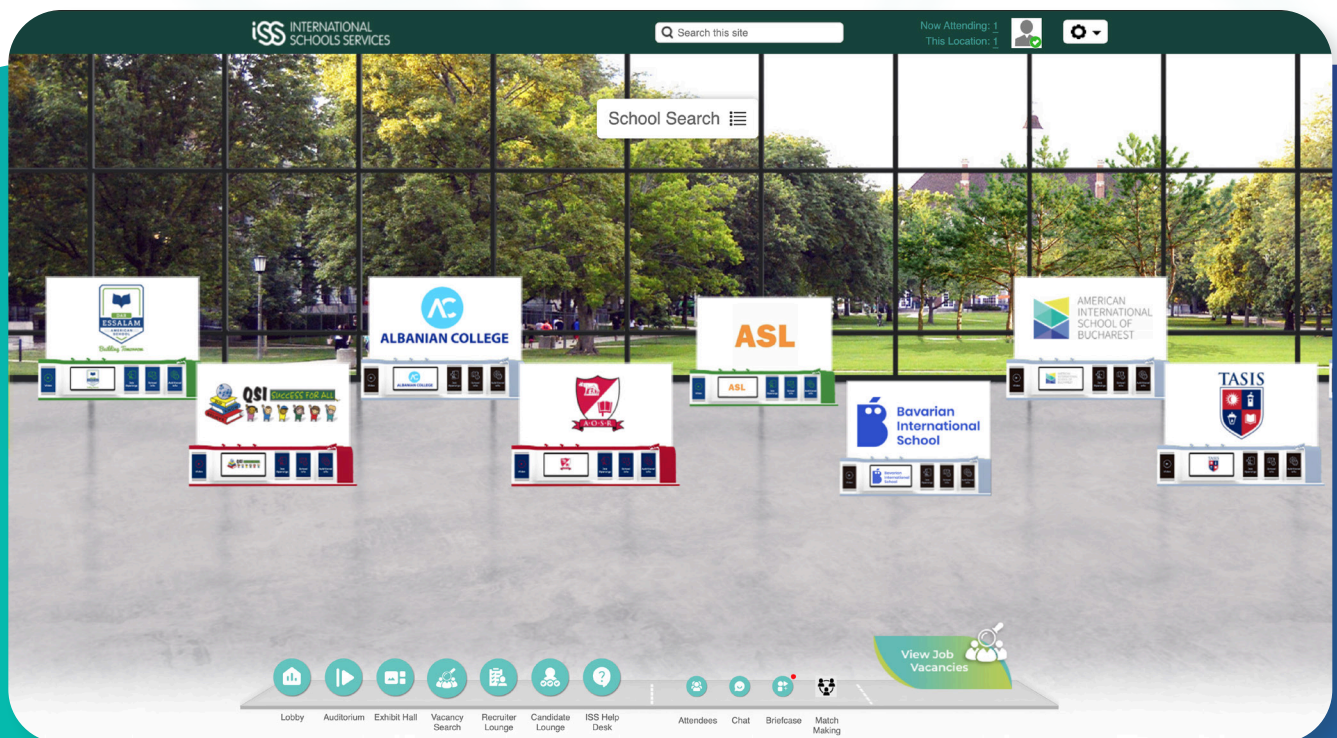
iSS INTERNATIONAL SCHOOLS SERVICES

Search this site

Now Attending: 1
This Location: 1

School Search

ESSALAM
AMERICAN SCHOOL
Building Tomorrow

ALBANIAN COLLEGE

ASL

AMERICAN INTERNATIONAL SCHOOL OF BUCHAREST

QSI SUCCESS FOR ALL

A·O·S·R

Bavarian International School

TASIS

View Job Vacancies

Lobby
Auditorium
Exhibit Hall
Vacancy Search
Recruiter Lounge
Candidate Lounge
ISS Help Desk
Attendees
Chat
Briefcase
Match Making